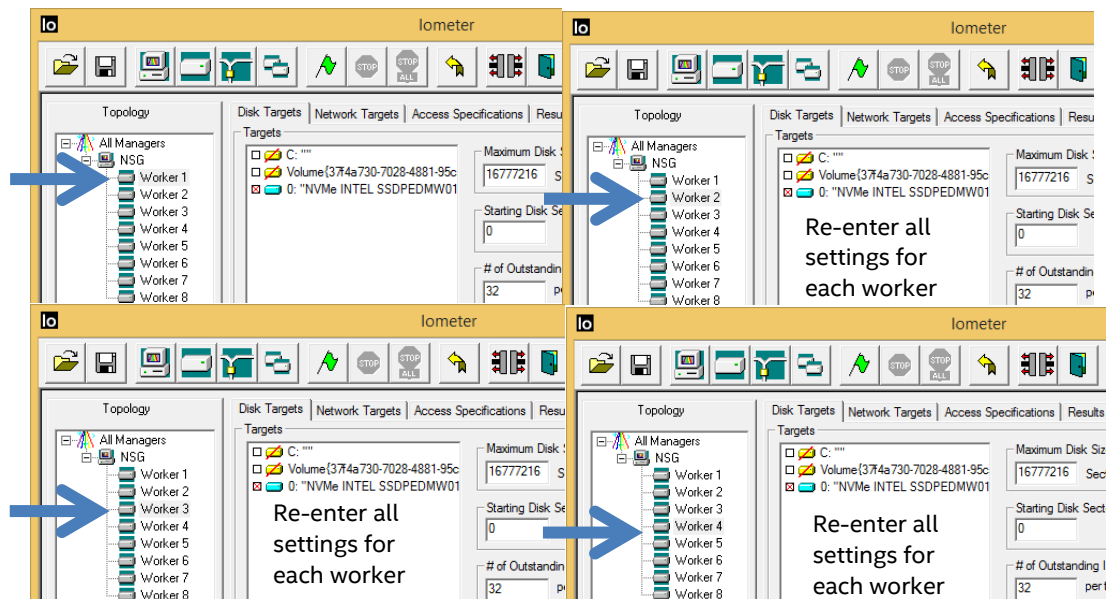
Io
Iometer

STOP
STOP ALL

Topology
All Managers
NSG
Worker 1
Worker 2
Worker 3
Worker 4
Worker 5
Worker 6
Worker 7
Worker 8

Disk Targets | Network Targets | Access Specifications | Resu
Targets
C: ""
Volume{37f4a730-7028-4881-95c
0: "NVMe INTEL SSDPEDMW01
Maximum Disk S
16777216 S
Starting Disk Se
0
# of Outstandin
32 pe

Io
Iometer

STOP
STOP ALL

Topology
All Managers
NSG
Worker 1
Worker 2
Worker 3
Worker 4
Worker 5
Worker 6
Worker 7
Worker 8

Disk Targets | Network Targets | Access Specifications | Resu
Targets
C: ""
Volume{37f4a730-7028-4881-95c
0: "NVMe INTEL SSDPEDMW01
Maximum Disk S
16777216 S
Starting Disk Se
0
# of Outstandin
32 pe

Re-enter all settings for each worker

Io
Iometer

STOP
STOP ALL

Topology
All Managers
NSG
Worker 1
Worker 2
Worker 3
Worker 4
Worker 5
Worker 6
Worker 7
Worker 8

Disk Targets | Network Targets | Access Specifications | Resu
Targets
C: ""
Volume{37f4a730-7028-4881-95c
0: "NVMe INTEL SSDPEDMW01
Maximum Disk S
16777216 S
Starting Disk Se
0
# of Outstandin
32 pe

Re-enter all settings for each worker

Io
Iometer

STOP
STOP ALL

Topology
All Managers
NSG
Worker 1
Worker 2
Worker 3
Worker 4
Worker 5
Worker 6
Worker 7
Worker 8

Disk Targets | Network Targets | Access Specifications | Results
Targets
C: ""
Volume{37f4a730-7028-4881-95c
0: "NVMe INTEL SSDPEDMW01
Maximum Disk Siz
16777216 Sect
Starting Disk Sect
0
# of Outstanding I
32 per t

Re-enter all settings for each worker